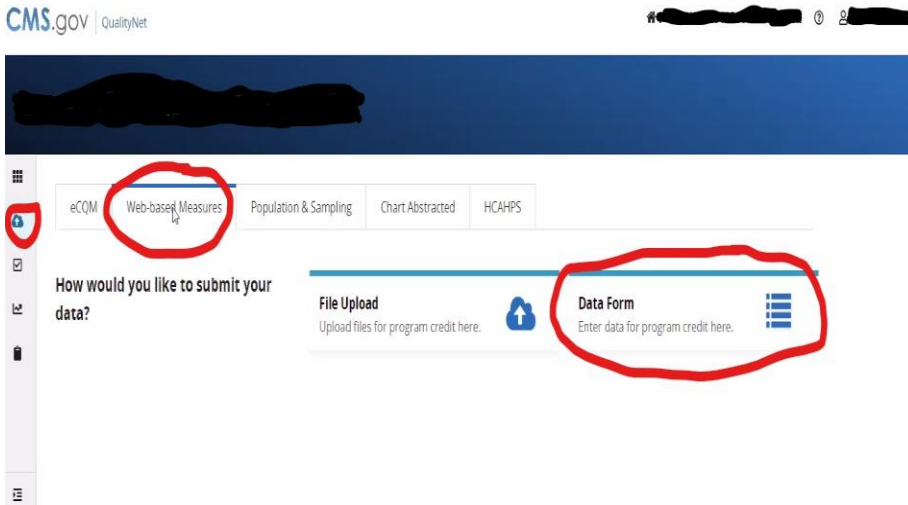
CMS.gov | QualityNet

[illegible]

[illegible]

eCQM | Web-based Measures | Population & Sampling | Chart Abstracted | HCAHPS

How would you like to submit your data?

File Upload
Upload files for program credit here.

Data Form
Enter data for program credit here.